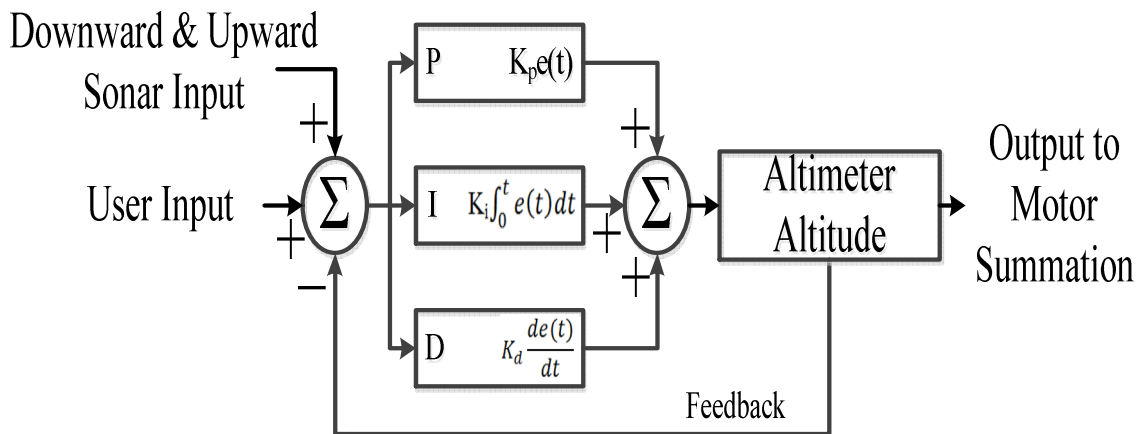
Downward & Upward Sonar Input

+

User Input

+

−

$\Sigma$

P

$K_p e(t)$

I

$K_i \int_0^t e(t)\,dt$

D

$K_d \frac{de(t)}{dt}$

+

+

+

$\Sigma$

Altimeter Altitude

Output to Motor Summation

Feedback